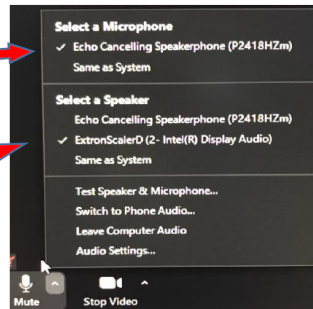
Select a Microphone
✓ Echo Cancelling Speakerphone (P2418HZm)
Same as System

Select a Speaker
Echo Cancelling Speakerphone (P2418HZm)
✓ ExtronScalerD (2- Intel(R) Display Audio)
Same as System

Test Speaker & Microphone...
Switch to Phone Audio...
Leave Computer Audio
Audio Settings...

Mute
Stop Video